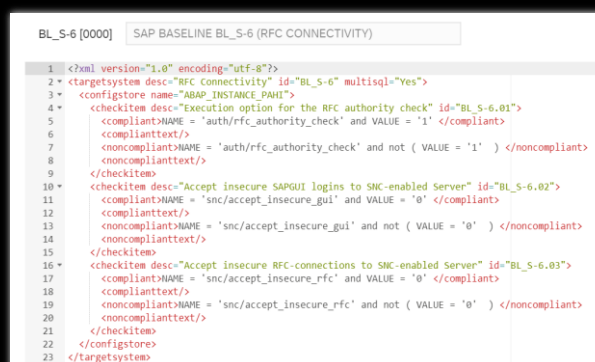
BL_S-6 [0000] SAP BASELINE BL_S-6 (RFC CONNECTIVITY)

1 <?xml version="1.0" encoding="utf-8"?>
2 <targetsystem desc="RFC Connectivity" id="BL_S-6" multisql="Yes">
3 <configstore name="ABAP_INSTANCE_PAHI">
4 <checkitem desc="Execution option for the RFC authority check" id="BL_S-6.01">
5 <compliant>NAME = 'auth/rfc_authority_check' and VALUE = '1' </compliant>
6 <complianttext/>
7 <noncompliant>NAME = 'auth/rfc_authority_check' and not ( VALUE = '1' ) </noncompliant>
8 <noncomplianttext/>
9 </checkitem>
10 <checkitem desc="Accept insecure SAPGUI logins to SNC-enabled Server" id="BL_S-6.02">
11 <compliant>NAME = 'snc/accept_insecure_gui' and VALUE = '0' </compliant>
12 <complianttext/>
13 <noncompliant>NAME = 'snc/accept_insecure_gui' and not ( VALUE = '0' ) </noncompliant>
14 <noncomplianttext/>
15 </checkitem>
16 <checkitem desc="Accept insecure RFC-connections to SNC-enabled Server" id="BL_S-6.03">
17 <compliant>NAME = 'snc/accept_insecure_rfc' and VALUE = '0' </compliant>
18 <complianttext/>
19 <noncompliant>NAME = 'snc/accept_insecure_rfc' and not ( VALUE = '0' ) </noncompliant>
20 <noncomplianttext/>
21 </checkitem>
22 </configstore>
23 </targetsystem>